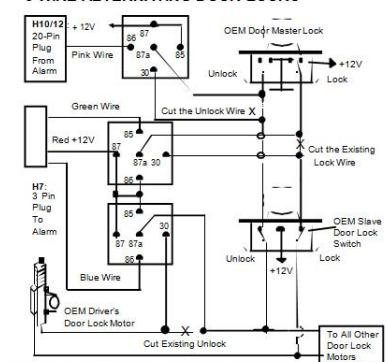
5 WIRE ALTERNATING DOOR LOCKS

H10/12
20-Pin
Plug
From
Alarm

+ 12V

Pink Wire

86 87
87a
85
30

OEM Door Master Lock

Unlock

+12V

Lock

Green Wire

Cut the Unlock Wire X

Red +12V

85
87
87a 30
86

Cut the Existing
Lock Wire

H7:
3 Pin
Plug
To
Alarm

85
30
87 87a
86

OEM Slave
Door Lock
Switch

Unlock

+12V

Lock

Blue Wire

OEM Driver's
Door Lock Motor

X

Cut Existing Unlock

To All Other
Door Lock
Motors